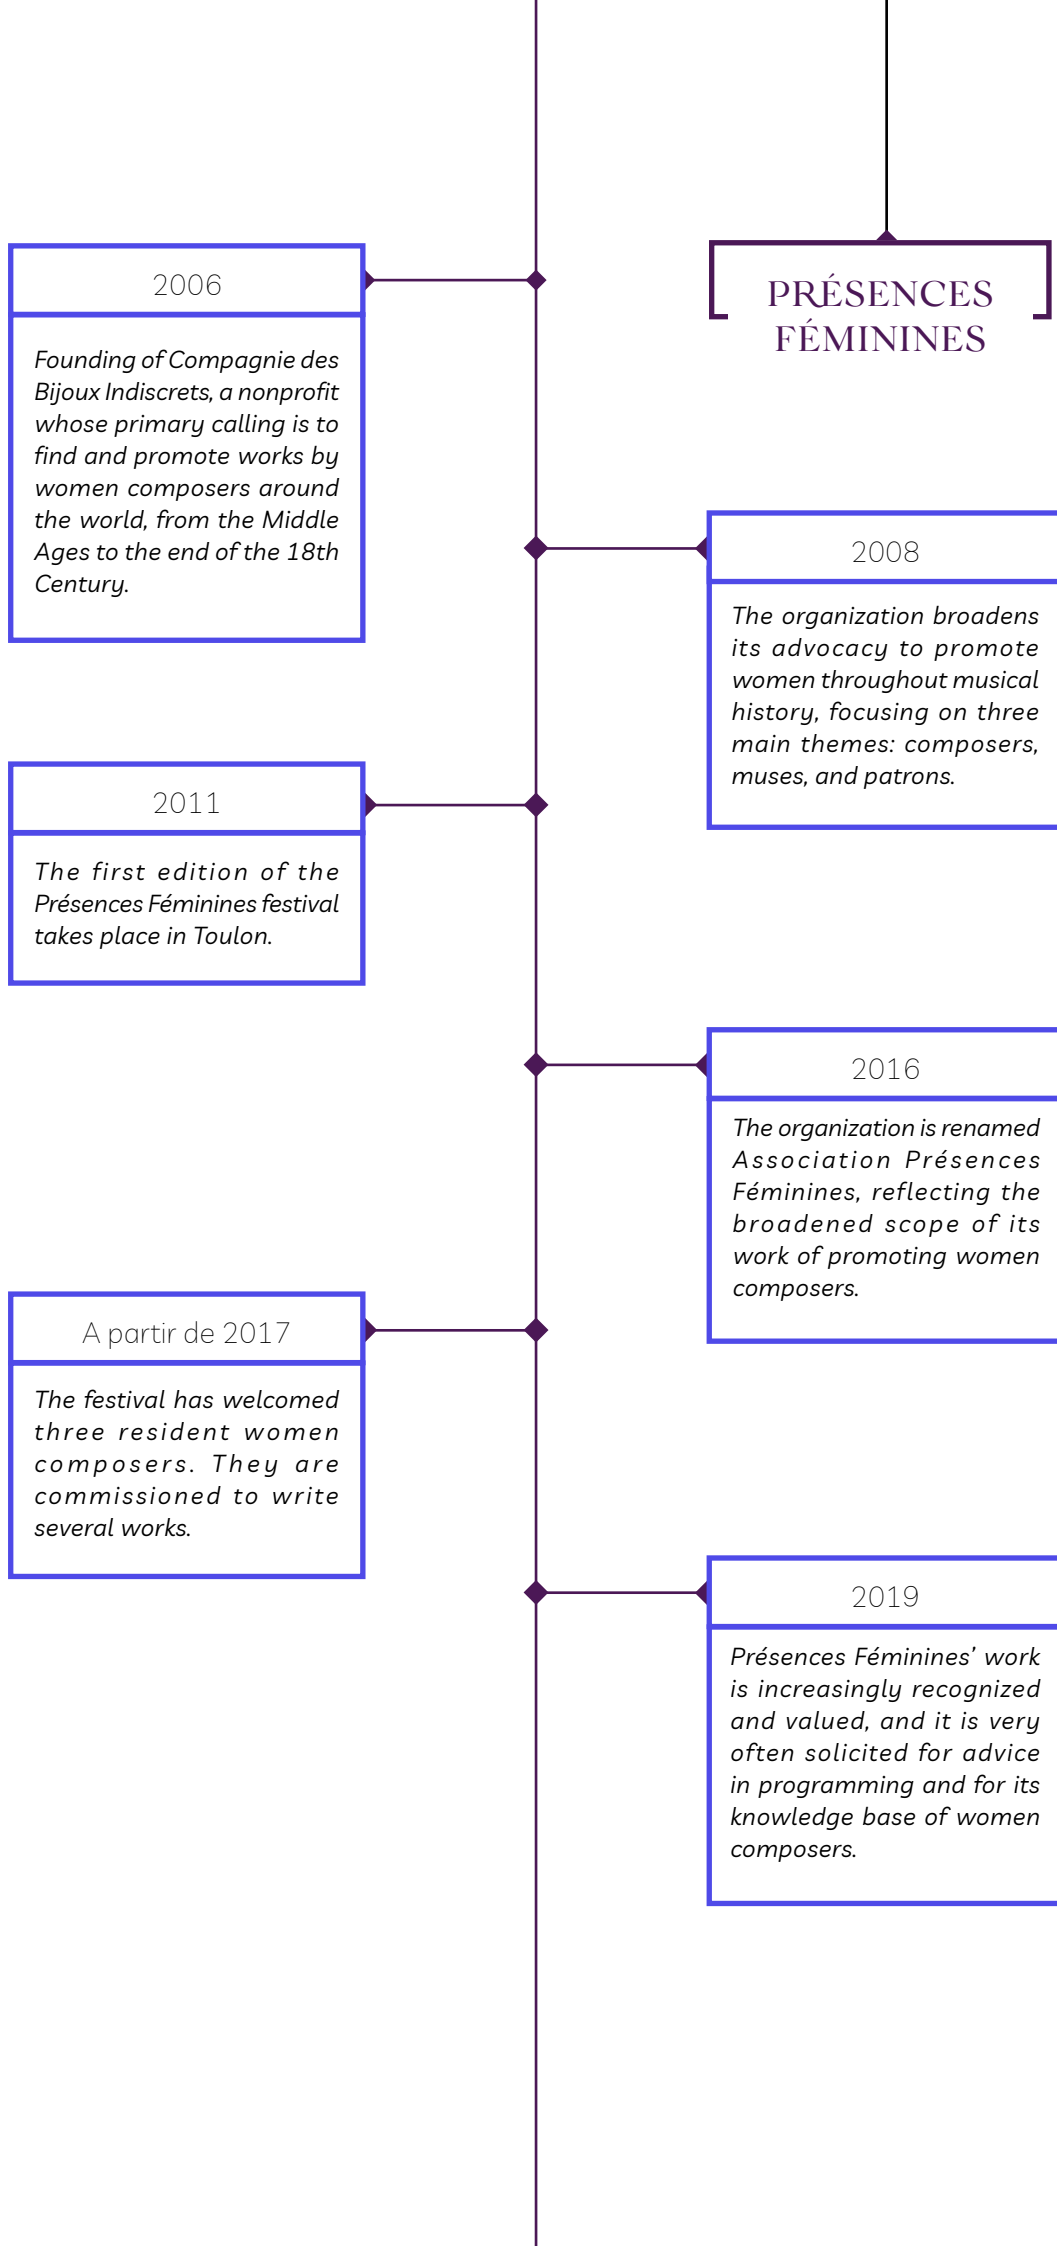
PRÉSENCES FÉMININES

2006

Founding of Compagnie des Bijoux Indiscrets, a nonprofit whose primary calling is to find and promote works by women composers around the world, from the Middle Ages to the end of the 18th Century.

2008

The organization broadens its advocacy to promote women throughout musical history, focusing on three main themes: composers, muses, and patrons.

2011

The first edition of the Présences Féminines festival takes place in Toulon.

2016

The organization is renamed Association Présences Féminines, reflecting the broadened scope of its work of promoting women composers.

A partir de 2017

The festival has welcomed three resident women composers. They are commissioned to write several works.

2019

Présences Féminines' work is increasingly recognized and valued, and it is very often solicited for advice in programming and for its knowledge base of women composers.